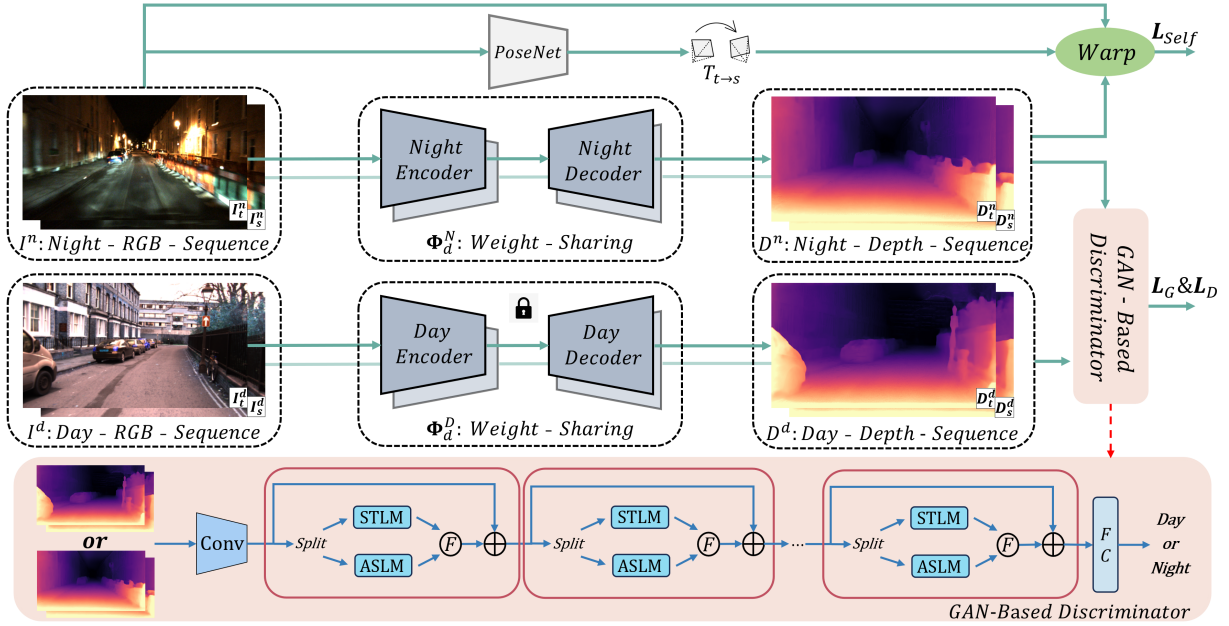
PoseNet

$T_{t \to s}$

Warp

$L_{Self}$

$I_t^n$ $I_s^n$

$I^n$: Night - RGB - Sequence

Night Encoder

Night Decoder

$\Phi_d^N$: Weight - Sharing

$D_t^n$ $D_s^n$

$D^n$: Night - Depth - Sequence

GAN - Based Discriminator

$L_G$ & $L_D$

$I_t^d$ $I_s^d$

$I^d$: Day - RGB - Sequence

Day Encoder

Day Decoder

$\Phi_d^D$: Weight - Sharing

$D_t^d$ $D_s^d$

$D^d$: Day - Depth - Sequence

or

Conv

Split

STLM

ASLM

F

$\oplus$

Split

STLM

ASLM

F

$\oplus$

...

Split

STLM

ASLM

F

$\oplus$

F C

Day or Night

GAN-Based Discriminator